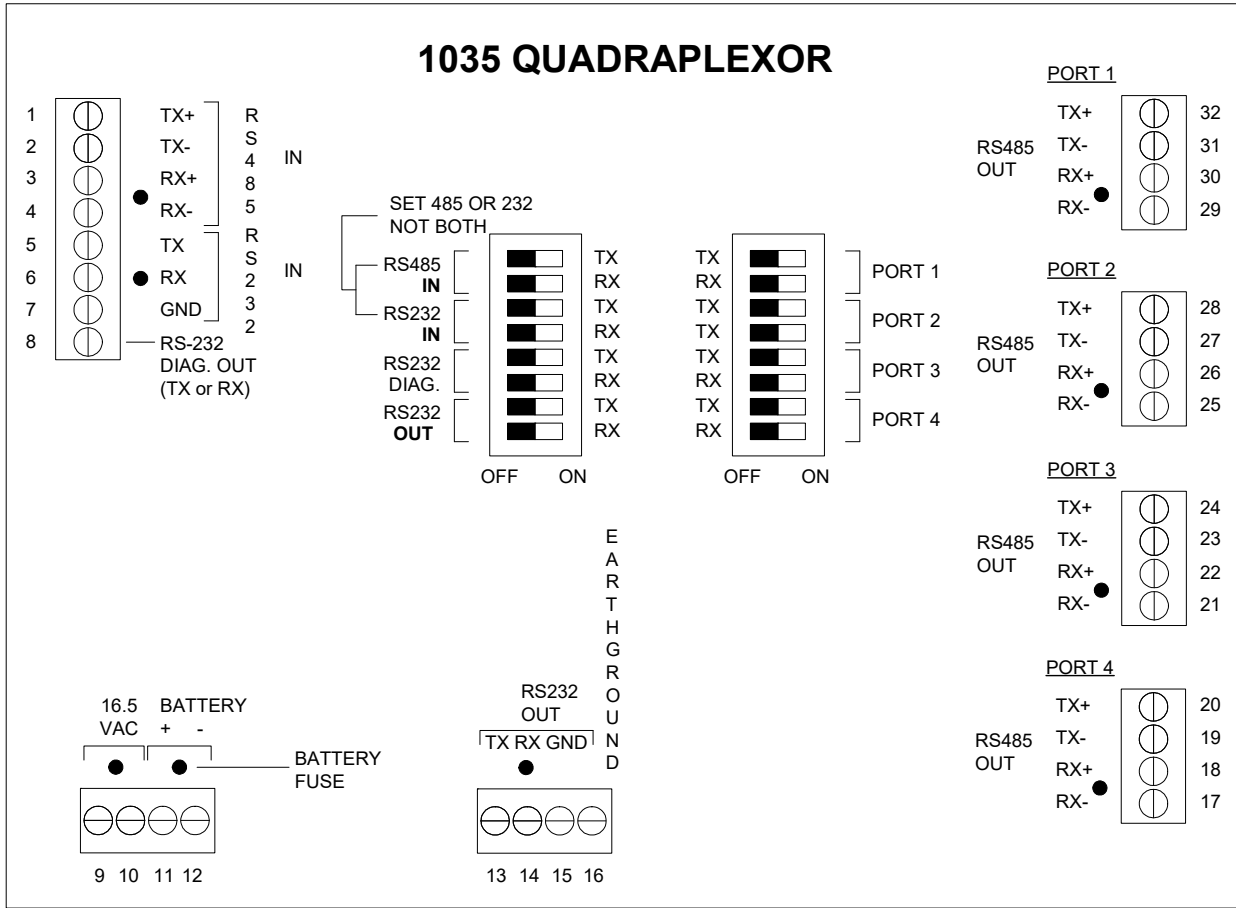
1035 QUADRAPLEXOR

1 TX+
2 TX-
3 RX+
4 RX-
RS485 IN

5 TX
6 RX
7 GND
RS232 IN

8 RS-232 DIAG. OUT (TX or RX)

SET 485 OR 232 NOT BOTH

RS485 **IN** TX RX
RS232 **IN** TX RX
RS232 DIAG. TX RX
RS232 **OUT** TX RX

OFF ON

TX RX PORT 1
TX TX PORT 2
TX RX PORT 3
TX RX PORT 4

OFF ON

PORT 1
RS485 OUT
TX+ 32
TX- 31
RX+ 30
RX- 29

PORT 2
RS485 OUT
TX+ 28
TX- 27
RX+ 26
RX- 25

PORT 3
RS485 OUT
TX+ 24
TX- 23
RX+ 22
RX- 21

PORT 4
RS485 OUT
TX+ 20
TX- 19
RX+ 18
RX- 17

16.5 VAC
BATTERY + -
BATTERY FUSE

9 10 11 12

RS232 OUT
TX RX GND
EARTHGROUND

13 14 15 16